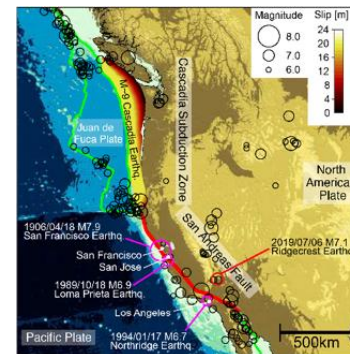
Magnitude
8.0
7.0
6.0
Slip [m]
24
20
16
12
8
4
0

M~9 Cascadia Earthq.
Juan de Fuca Plate
Cascadia Subduction Zone
North America Plate
San Andreas Fault
1906/04/18 M7.9 San Francisco Earthq.
San Francisco
San Jose
1989/10/18 M6.9 Loma Prieta Earthq.
2019/07/06 M7.1 Ridgecrest Earthq.
Los Angeles
Pacific Plate
1994/01/17 M6.7 Northridge Earthq.
500km